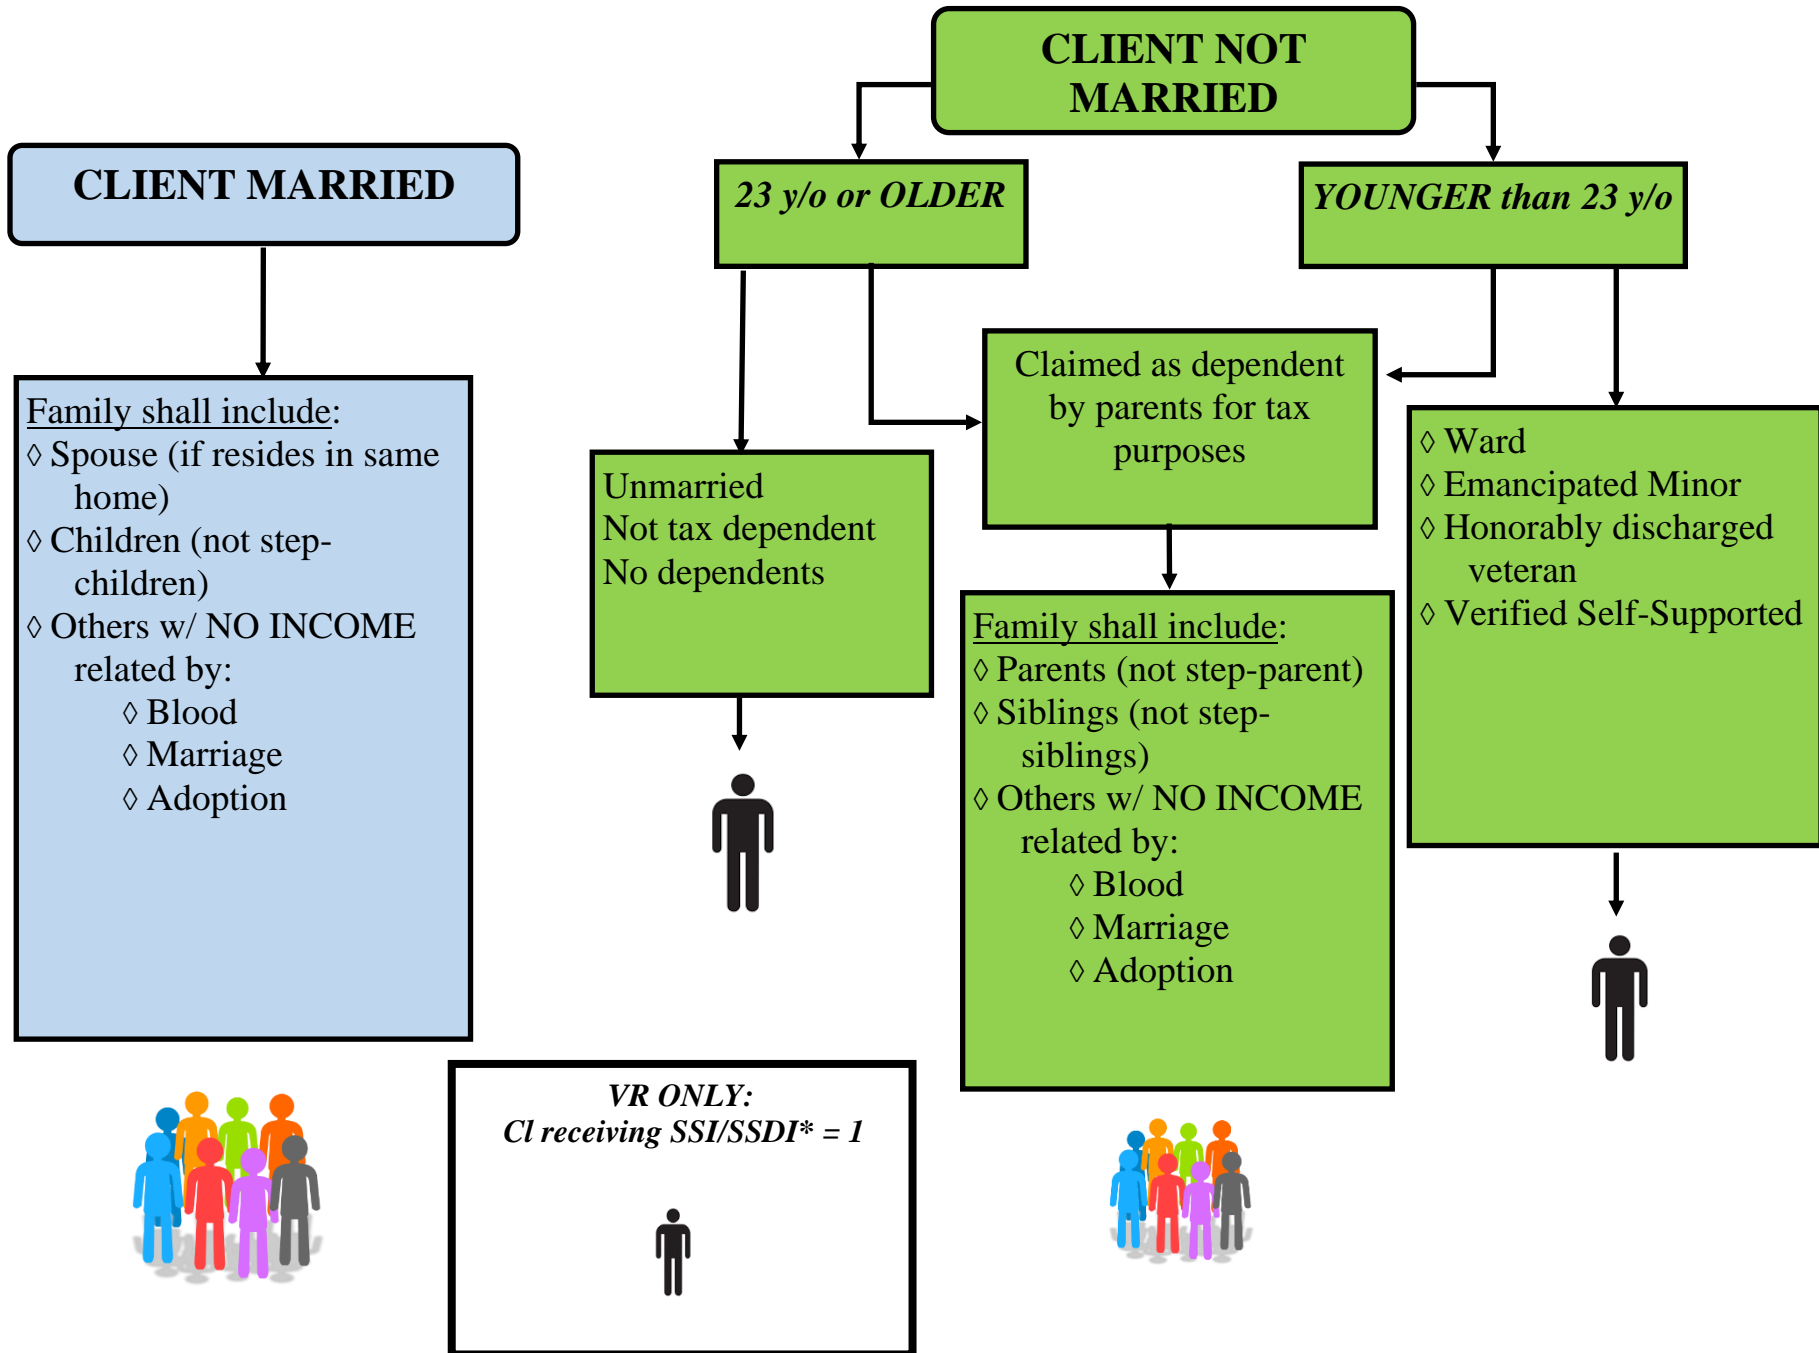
CLIENT NOT MARRIED

CLIENT MARRIED

23 y/o or OLDER

YOUNGER than 23 y/o

Family shall include:
◊ Spouse (if resides in same home)
◊ Children (not step-children)
◊ Others w/ NO INCOME related by:
◊ Blood
◊ Marriage
◊ Adoption

Claimed as dependent by parents for tax purposes

Unmarried
Not tax dependent
No dependents

◊ Ward
◊ Emancipated Minor
◊ Honorably discharged veteran
◊ Verified Self-Supported

Family shall include:
◊ Parents (not step-parent)
◊ Siblings (not step-siblings)
◊ Others w/ NO INCOME related by:
◊ Blood
◊ Marriage
◊ Adoption

VR ONLY:
Cl receiving SSI/SSDI* = 1